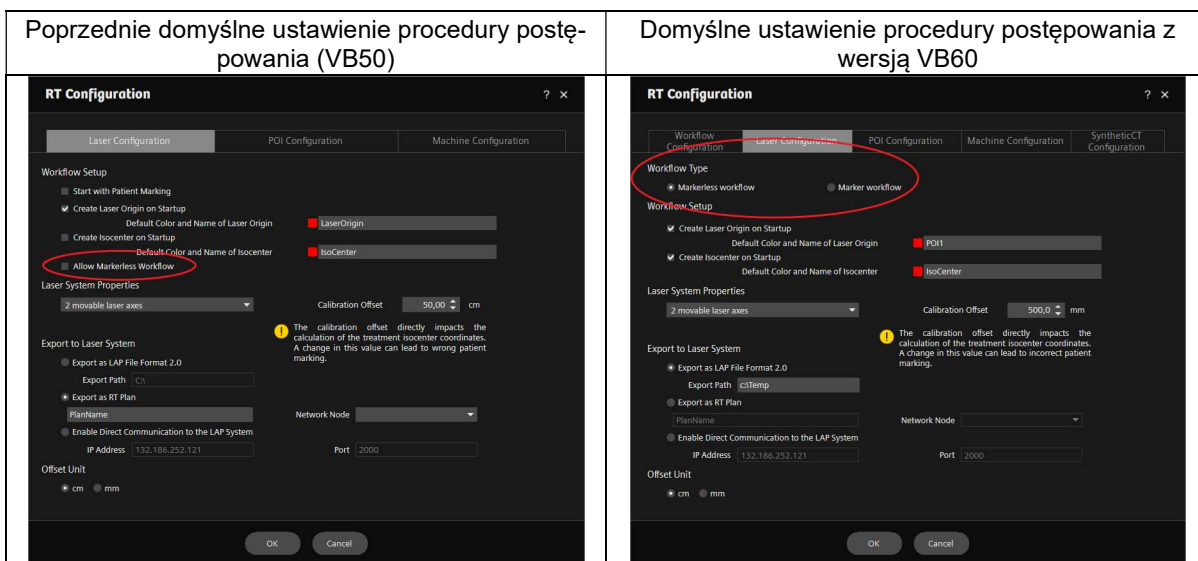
| Poprzednie domyślne ustawienie procedury postępowania (VB50) | Domyślne ustawienie procedury postępowania z wersją VB60 |
|---|---|
| RT Configuration ? × | RT Configuration ? × |
| Laser Configuration, POI Configuration, Machine Configuration | Workflow Configuration, Laser Configuration, POI Configuration, Machine Configuration, SyntheticCT Configuration |

RT Configuration
? ×
Laser Configuration
POI Configuration
Machine Configuration
Workflow Setup
Start with Patient Marking
Create Laser Origin on Startup
Default Color and Name of Laser Origin
LaserOrigin
Create Isocenter on Startup
Default Color and Name of Isocenter
IsoCenter
Allow Markerless Workflow
Laser System Properties
2 movable laser axes
Calibration Offset
50,00
cm
The calibration offset directly impacts the calculation of the treatment isocenter coordinates. A change in this value can lead to wrong patient marking.
Export to Laser System
Export as LAP File Format 2.0
Export Path
C:\
Export as RT Plan
PlanName
Network Node
Enable Direct Communication to the LAP System
IP Address
132.186.252.121
Port
2000
Offset Unit
cm
mm
OK
Cancel

RT Configuration
? ×
Workflow Configuration
Laser Configuration
POI Configuration
Machine Configuration
SyntheticCT Configuration
Workflow Type
Markerless workflow
Marker workflow
Workflow Setup
Create Laser Origin on Startup
Default Color and Name of Laser Origin
POI1
Create Isocenter on Startup
Default Color and Name of Isocenter
IsoCenter
Laser System Properties
2 movable laser axes
Calibration Offset
500,0
mm
The calibration offset directly impacts the calculation of the treatment isocenter coordinates. A change in this value can lead to incorrect patient marking.
Export to Laser System
Export as LAP File Format 2.0
Export Path
c:\Temp
Export as RT Plan
PlanName
Network Node
Enable Direct Communication to the LAP System
IP Address
132.186.252.121
Port
2000
Offset Unit
cm
mm
OK
Cancel